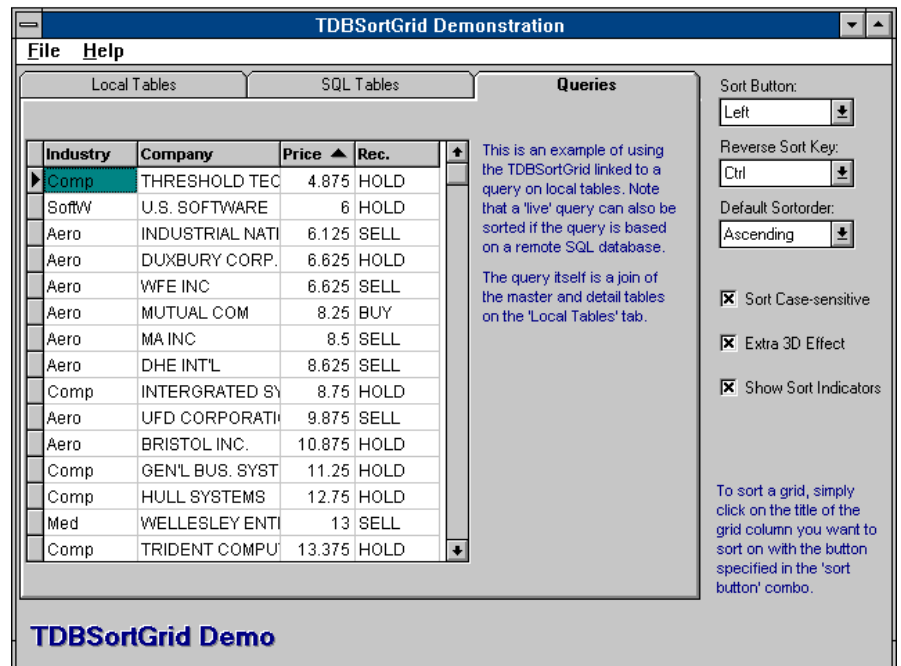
TDBSortGrid Demonstration

File Help

Local Tables | SQL Tables | Queries

| Industry | Company | Price ▲ | Rec. |
|---|---|---|---|
| Comp | THRESHOLD TEC | 4.875 | HOLD |
| SoftW | U.S. SOFTWARE | 6 | HOLD |
| Aero | INDUSTRIAL NATI | 6.125 | SELL |
| Aero | DUXBURY CORP. | 6.625 | HOLD |
| Aero | WFE INC | 6.625 | SELL |
| Aero | MUTUAL COM | 8.25 | BUY |
| Aero | MA INC | 8.5 | SELL |
| Aero | DHE INT'L | 8.625 | SELL |
| Comp | INTERGRATED SY | 8.75 | HOLD |
| Aero | UFD CORPORATI | 9.875 | SELL |
| Aero | BRISTOL INC. | 10.875 | HOLD |
| Comp | GEN'L BUS. SYST | 11.25 | HOLD |
| Comp | HULL SYSTEMS | 12.75 | HOLD |
| Med | WELLESLEY ENTI | 13 | SELL |
| Comp | TRIDENT COMPU | 13.375 | HOLD |

This is an example of using the TDBSortGrid linked to a query on local tables. Note that a 'live' query can also be sorted if the query is based on a remote SQL database.

The query itself is a join of the master and detail tables on the 'Local Tables' tab.

Sort Button:
Left

Reverse Sort Key:
Ctrl

Default Sortorder:
Ascending

☒ Sort Case-sensitive

☒ Extra 3D Effect

☒ Show Sort Indicators

To sort a grid, simply click on the title of the grid column you want to sort on with the button specified in the 'sort button' combo.

TDBSortGrid Demo